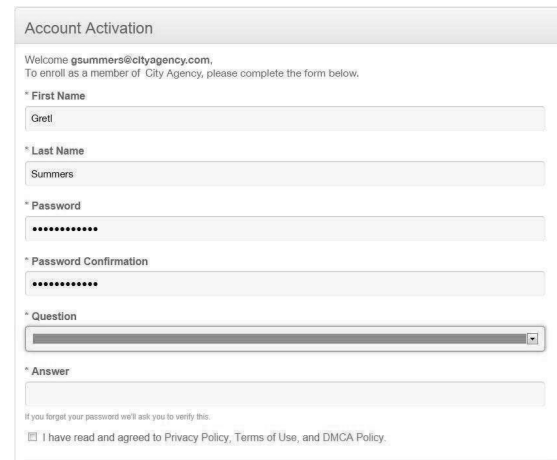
Account Activation

Welcome **gsummers@cityagency.com**,
To enroll as a member of City Agency, please complete the form below.

\* First Name

Gretl

\* Last Name

Summers

\* Password

••••••••••••

\* Password Confirmation

••••••••••••

\* Question

\* Answer

If you forget your password we'll ask you to verify this.

I have read and agreed to Privacy Policy, Terms of Use, and DMCA Policy.